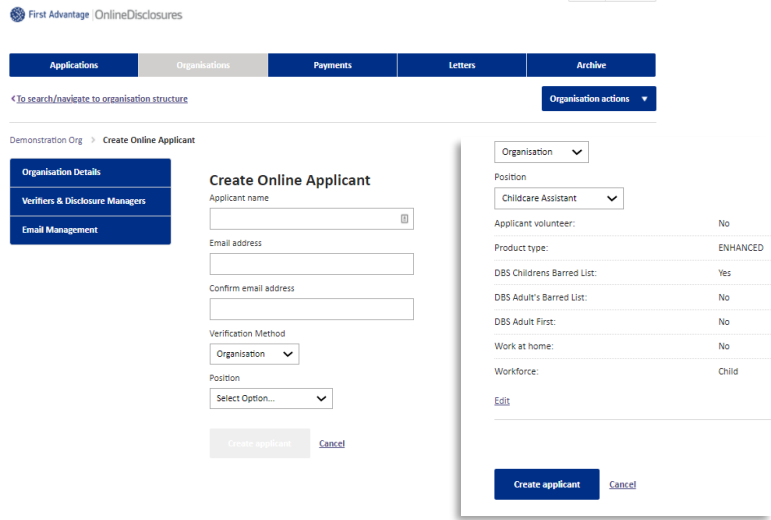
First Advantage | OnlineDisclosures

Applications | Organisations | Payments | Letters | Archive

<To search/navigate to organisation structure

Organisation actions ▾

Demonstration Org > Create Online Applicant

Organisation Details
Verifiers & Disclosure Managers
Email Management

Create Online Applicant

Applicant name

Email address

Confirm email address

Verification Method
Organisation

Position
Select Option...

Create applicant  Cancel

Organisation

Position
Childcare Assistant

| | |
|---|---|
| Applicant volunteer: | No |
| Product type: | ENHANCED |
| DBS Childrens Barred List: | Yes |
| DBS Adult's Barred List: | No |
| DBS Adult First: | No |
| Work at home: | No |
| Workforce: | Child |

Edit

Create applicant  Cancel